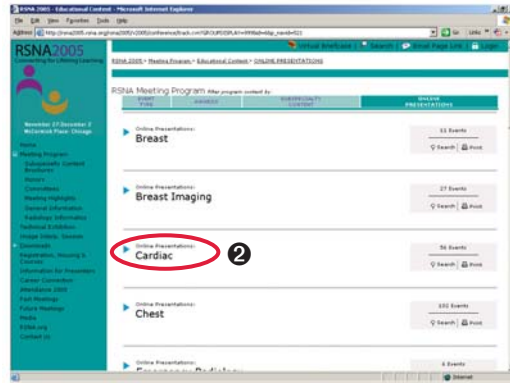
RSNA 2005 - Educational Content - Microsoft Internet Explorer

File Edit View Favorites Tools Help

Address http://rsna2005.rsna.org/rsna2005/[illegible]

RSNA 2005

Connecting for Lifetime Learning

Virtual Briefcase | Search | Email Page Link | Login

RSNA 2005 > Meeting Program > Educational Content > ONLINE PRESENTATIONS

November 27-December 2
McCormick Place Chicago

Home
Meeting Program
Subspecialty Content Brochures
Honors
Committees
Meeting Highlights
General Information
Radiology Informatics
Technical Exhibition
Image Interp. Session
Downloads
Registration, Housing & Courses
Information for Presenters
Career Connection
Attendance 2005
Past Meetings
Future Meetings
Media
RSNA.org
Contact Us

RSNA Meeting Program After program content by

| EVENT TYPE | AWARDS | SUBSPECIALTY CONTENT | ONLINE PRESENTATIONS |
|---|---|---|---|

Online Presentations:
Breast

11 Events
Search | Print

Online Presentations:
Breast Imaging

27 Events
Search | Print

Online Presentations:
Cardiac

2

56 Events
Search | Print

Online Presentations:
Chest

101 Events
Search | Print

Online Presentations:
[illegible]

6 Events

Internet